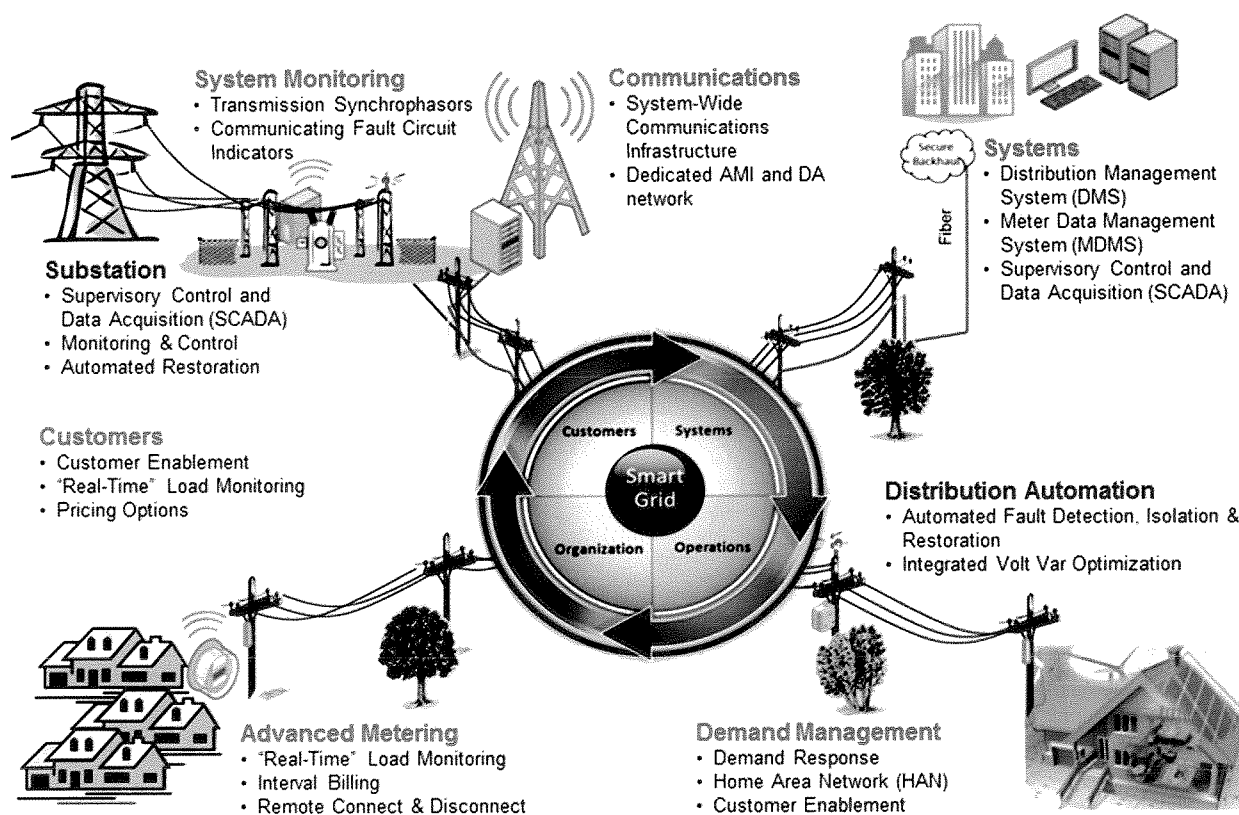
System Monitoring
• Transmission Synchrophasors
• Communicating Fault Circuit Indicators

Communications
• System-Wide Communications Infrastructure
• Dedicated AMI and DA network

Secure Backhaul

Systems
• Distribution Management System (DMS)
• Meter Data Management System (MDMS)
• Supervisory Control and Data Acquisition (SCADA)

Fiber

Substation
• Supervisory Control and Data Acquisition (SCADA)
• Monitoring & Control
• Automated Restoration

Customers
• Customer Enablement
• "Real-Time" Load Monitoring
• Pricing Options

Customers
Systems
Smart Grid
Organization
Operations

Distribution Automation
• Automated Fault Detection, Isolation & Restoration
• Integrated Volt Var Optimization

Advanced Metering
• "Real-Time" Load Monitoring
• Interval Billing
• Remote Connect & Disconnect

Demand Management
• Demand Response
• Home Area Network (HAN)
• Customer Enablement